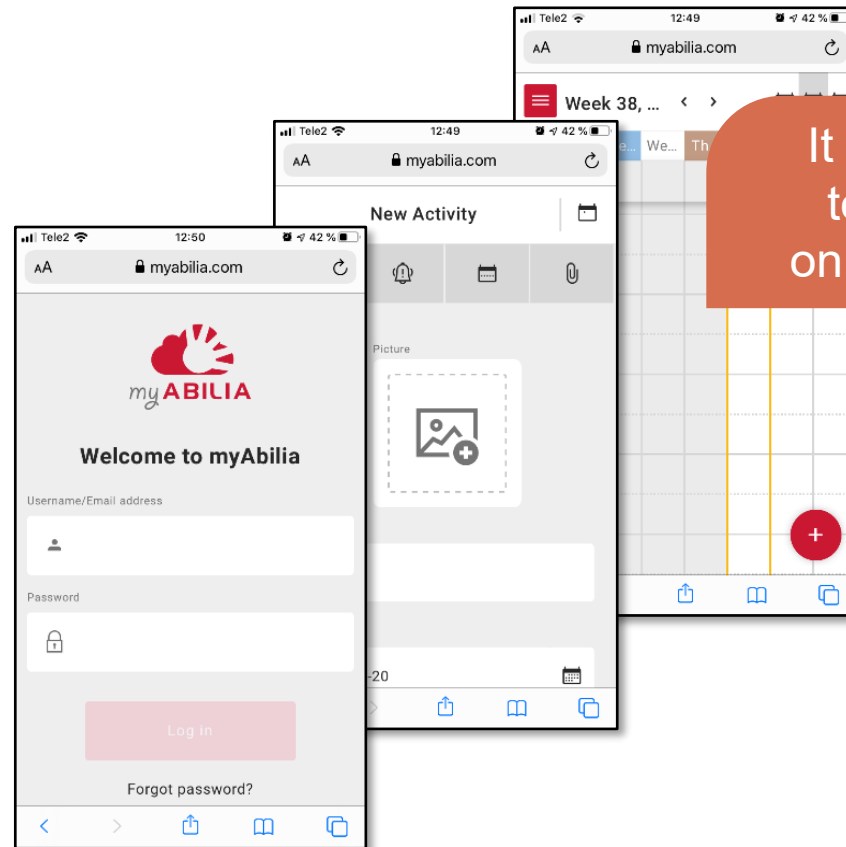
Tele2 12:49 42 %
AA myabilia.com
Week 38, ...
We... We... Th
It
to
on

Tele2 12:49 42 %
AA myabilia.com
New Activity
Picture
-20

Tele2 12:50 42 %
AA myabilia.com
my ABILIA
Welcome to myAbilia
Username/Email address
Password
Log in
Forgot password?